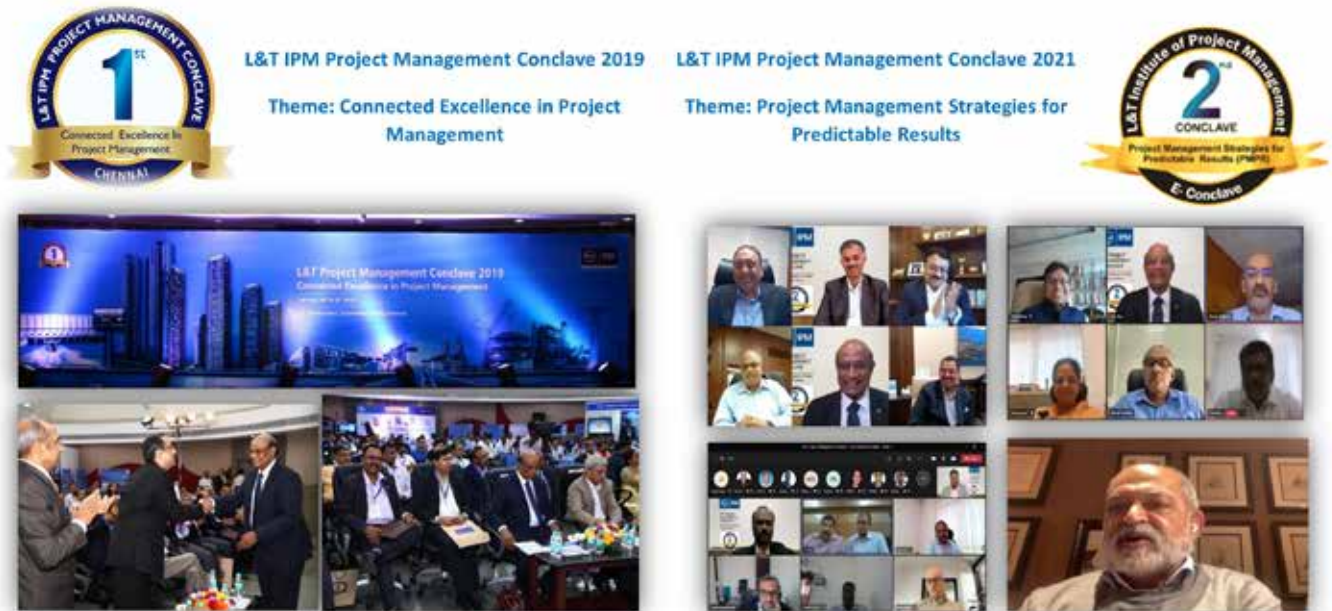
L&T IPM PROJECT MANAGEMENT CONCLAVE
1st
Connected Excellence In Project Management
CHENNAI

L&T IPM Project Management Conclave 2019

Theme: Connected Excellence in Project Management

L&T IPM Project Management Conclave 2021

Theme: Project Management Strategies for Predictable Results

L&T Institute of Project Management
2nd
CONCLAVE
Project Management Strategies for Predictable Results (PMPR)
E- Conclave

L&T Project Management Conclave 2019
Connected Excellence in Project Management